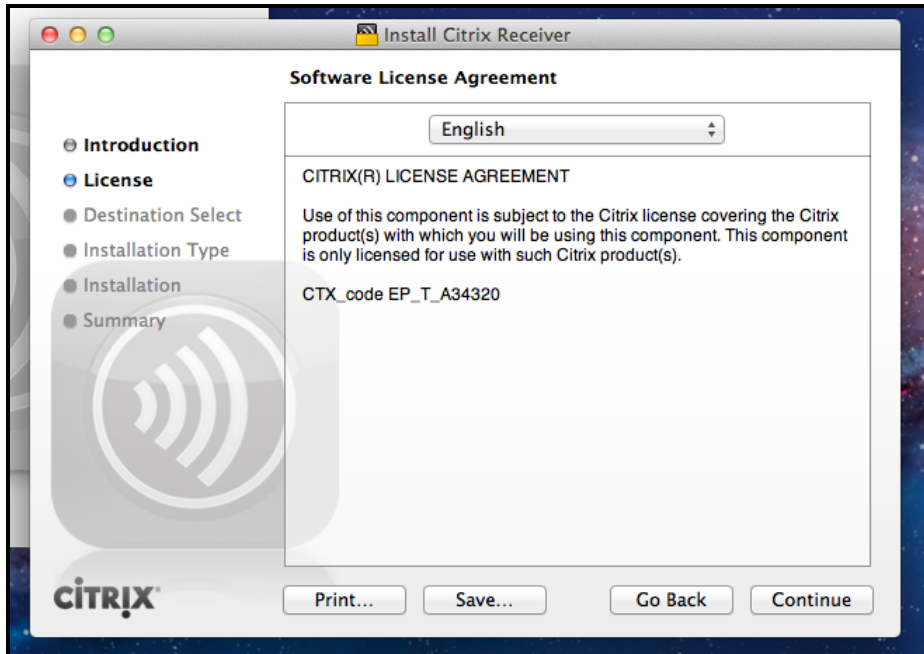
Install Citrix Receiver

Software License Agreement

Introduction
License
Destination Select
Installation Type
Installation
Summary

English

CITRIX(R) LICENSE AGREEMENT

Use of this component is subject to the Citrix license covering the Citrix product(s) with which you will be using this component. This component is only licensed for use with such Citrix product(s).

CTX_code EP_T_A34320

CITRIX

Print...
Save...
Go Back
Continue